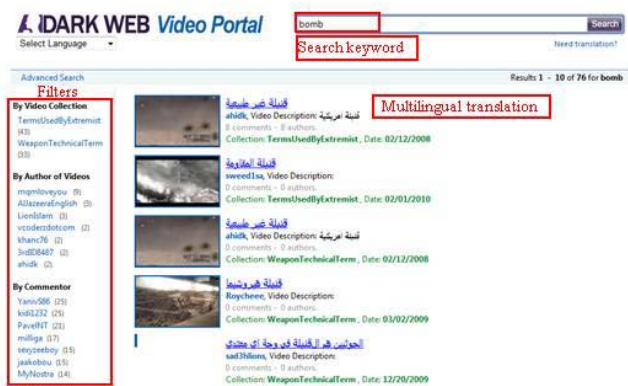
DARK WEB Video Portal
Select Language

bomb
Search
Search keyword
Need translation?

Advanced Search
Results 1 - 10 of 76 for bomb

Filters
By Video Collection
TermsUsedByExtremist (43)
WeaponTechnicalTerm (33)

By Author of Videos
mqmloveyou (9)
AllazeeraEnglish (5)
LionIslam (3)
vcoderzdotcom (2)
khanc76 (2)
3rd08487 (2)
ahidk (2)

By Commentor
Yanni586 (25)
kidi1232 (25)
PavelNT (21)
milliga (17)
sexyzeeboy (15)
jaakobou (15)
MyNostra (14)

Multilingual translation

قنبلة غير طبيعية
ahidk, Video Description: قنبلة امريكية
0 comments - 0 authors.
Collection: TermsUsedByExtremist, Date: 02/12/2008

قنبلة المقاومة
sweed1sa, Video Description:
0 comments - 0 authors.
Collection: TermsUsedByExtremist, Date: 02/01/2010

قنبلة غير طبيعية
ahidk, Video Description: قنبلة امريكية
0 comments - 0 authors.
Collection: WeaponTechnicalTerm, Date: 02/12/2008

قنبلة هيروشيما
Roycheee, Video Description:
0 comments - 0 authors.
Collection: WeaponTechnicalTerm, Date: 03/02/2009

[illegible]
sad3hlions, Video Description:
0 comments - 0 authors.
Collection: WeaponTechnicalTerm, Date: 12/20/2009